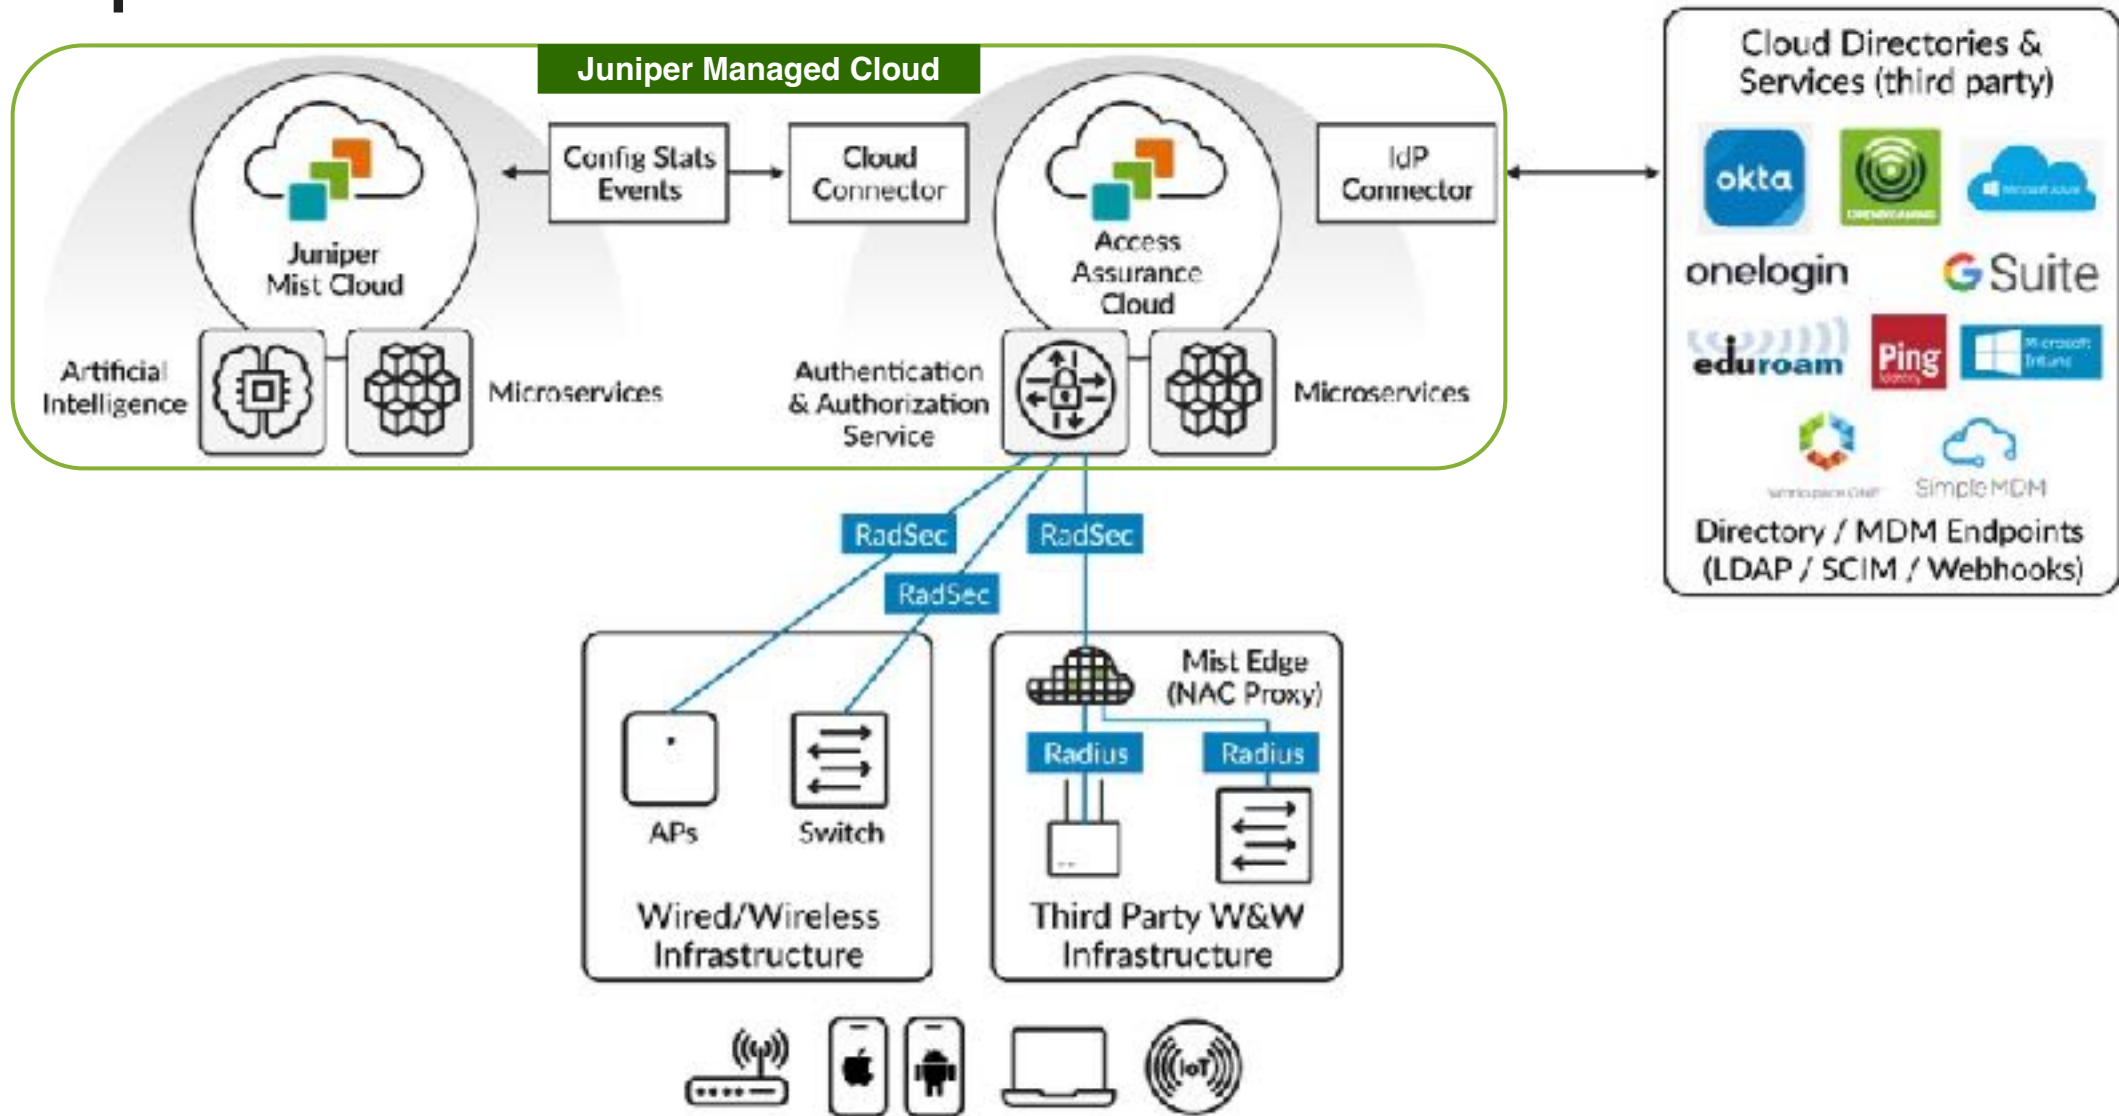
Juniper Managed Cloud

Juniper Mist Cloud

Config Stats Events

Cloud Connector

Access Assurance Cloud

IdP Connector

Artificial Intelligence

Microservices

Authentication & Authorization Service

Microservices

Cloud Directories & Services (third party)

okta

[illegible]

Microsoft Azure

onelogin

G Suite

eduroam

Ping Identity

Microsoft Intune

Workspace ONE

SimpleMDM

Directory / MDM Endpoints (LDAP / SCIM / Webhooks)

RadSec

RadSec

RadSec

APs

Switch

Wired/Wireless Infrastructure

Mist Edge (NAC Proxy)

Radius

Radius

Third Party W&W Infrastructure

IoT